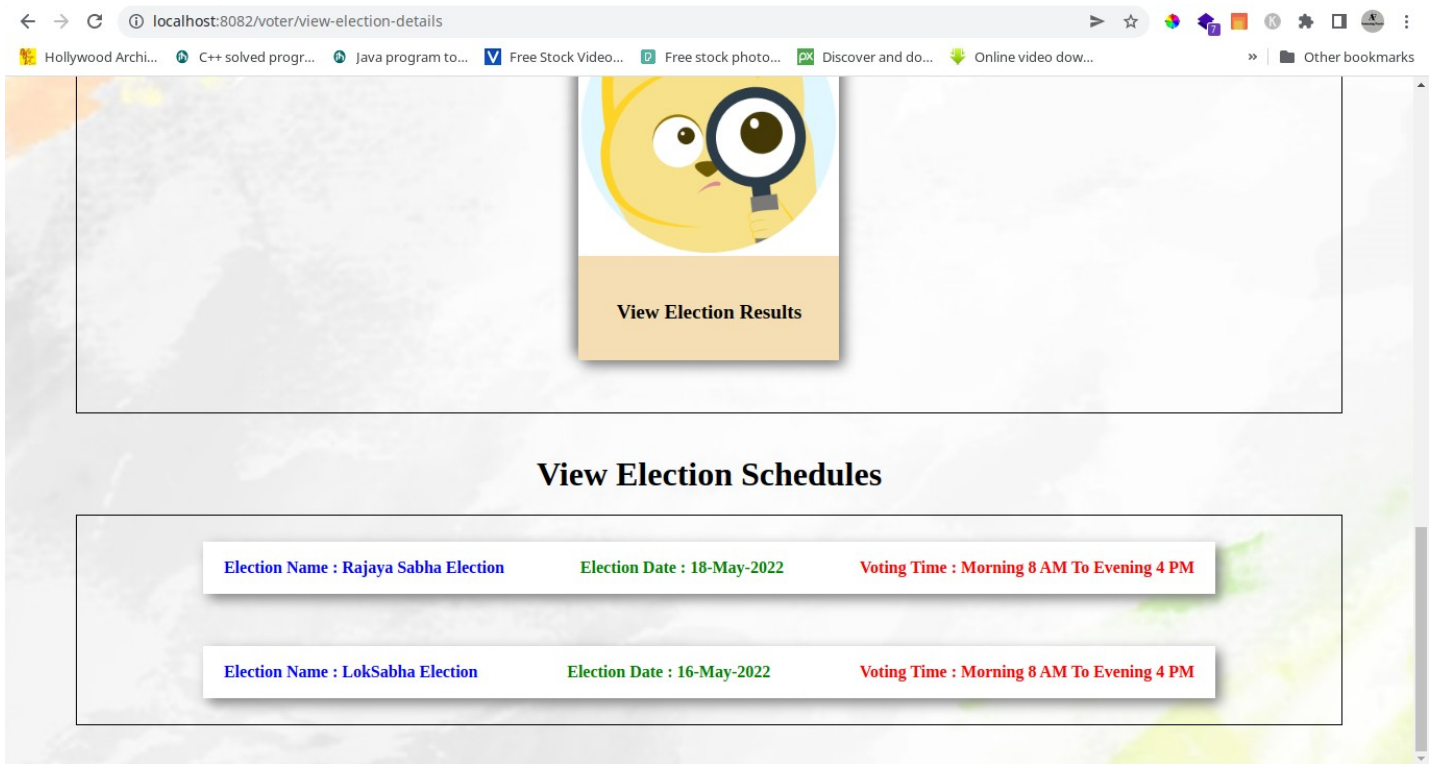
localhost:8082/voter/view-election-details

Hollywood Archi... C++ solved progr... Java program to... Free Stock Video... Free stock photo... Discover and do... Online video dow... » Other bookmarks

View Election Results

View Election Schedules

Election Name : Rajaya Sabha Election Election Date : 18-May-2022 Voting Time : Morning 8 AM To Evening 4 PM

Election Name : LokSabha Election Election Date : 16-May-2022 Voting Time : Morning 8 AM To Evening 4 PM